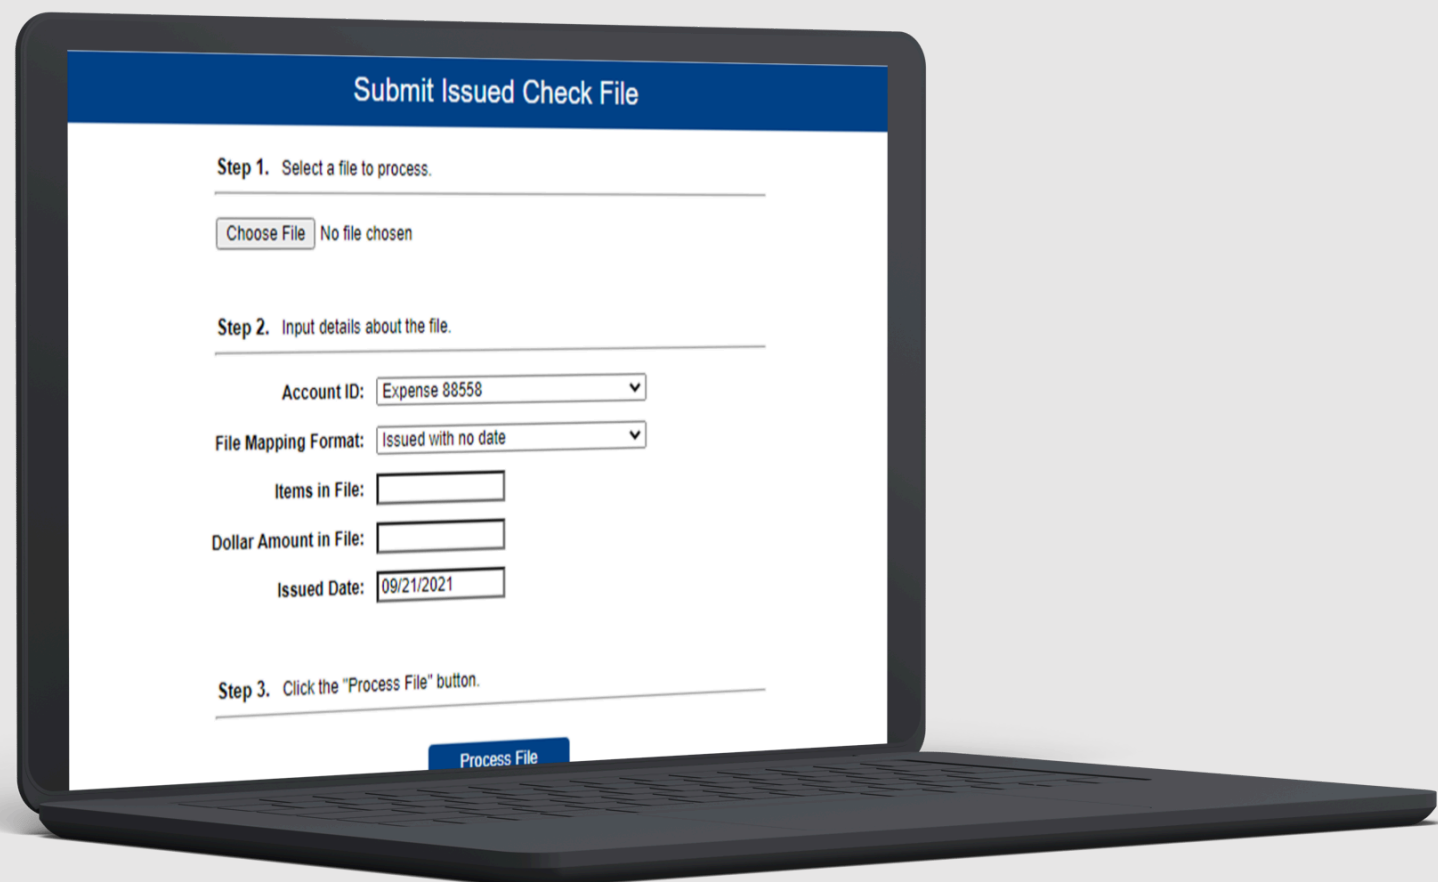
Submit Issued Check File

Step 1. Select a file to process.

Choose File No file chosen

Step 2. Input details about the file.

Account ID: Expense 88558

File Mapping Format: Issued with no date

Items in File:

Dollar Amount in File:

Issued Date: 09/21/2021

Step 3. Click the "Process File" button.

Process File